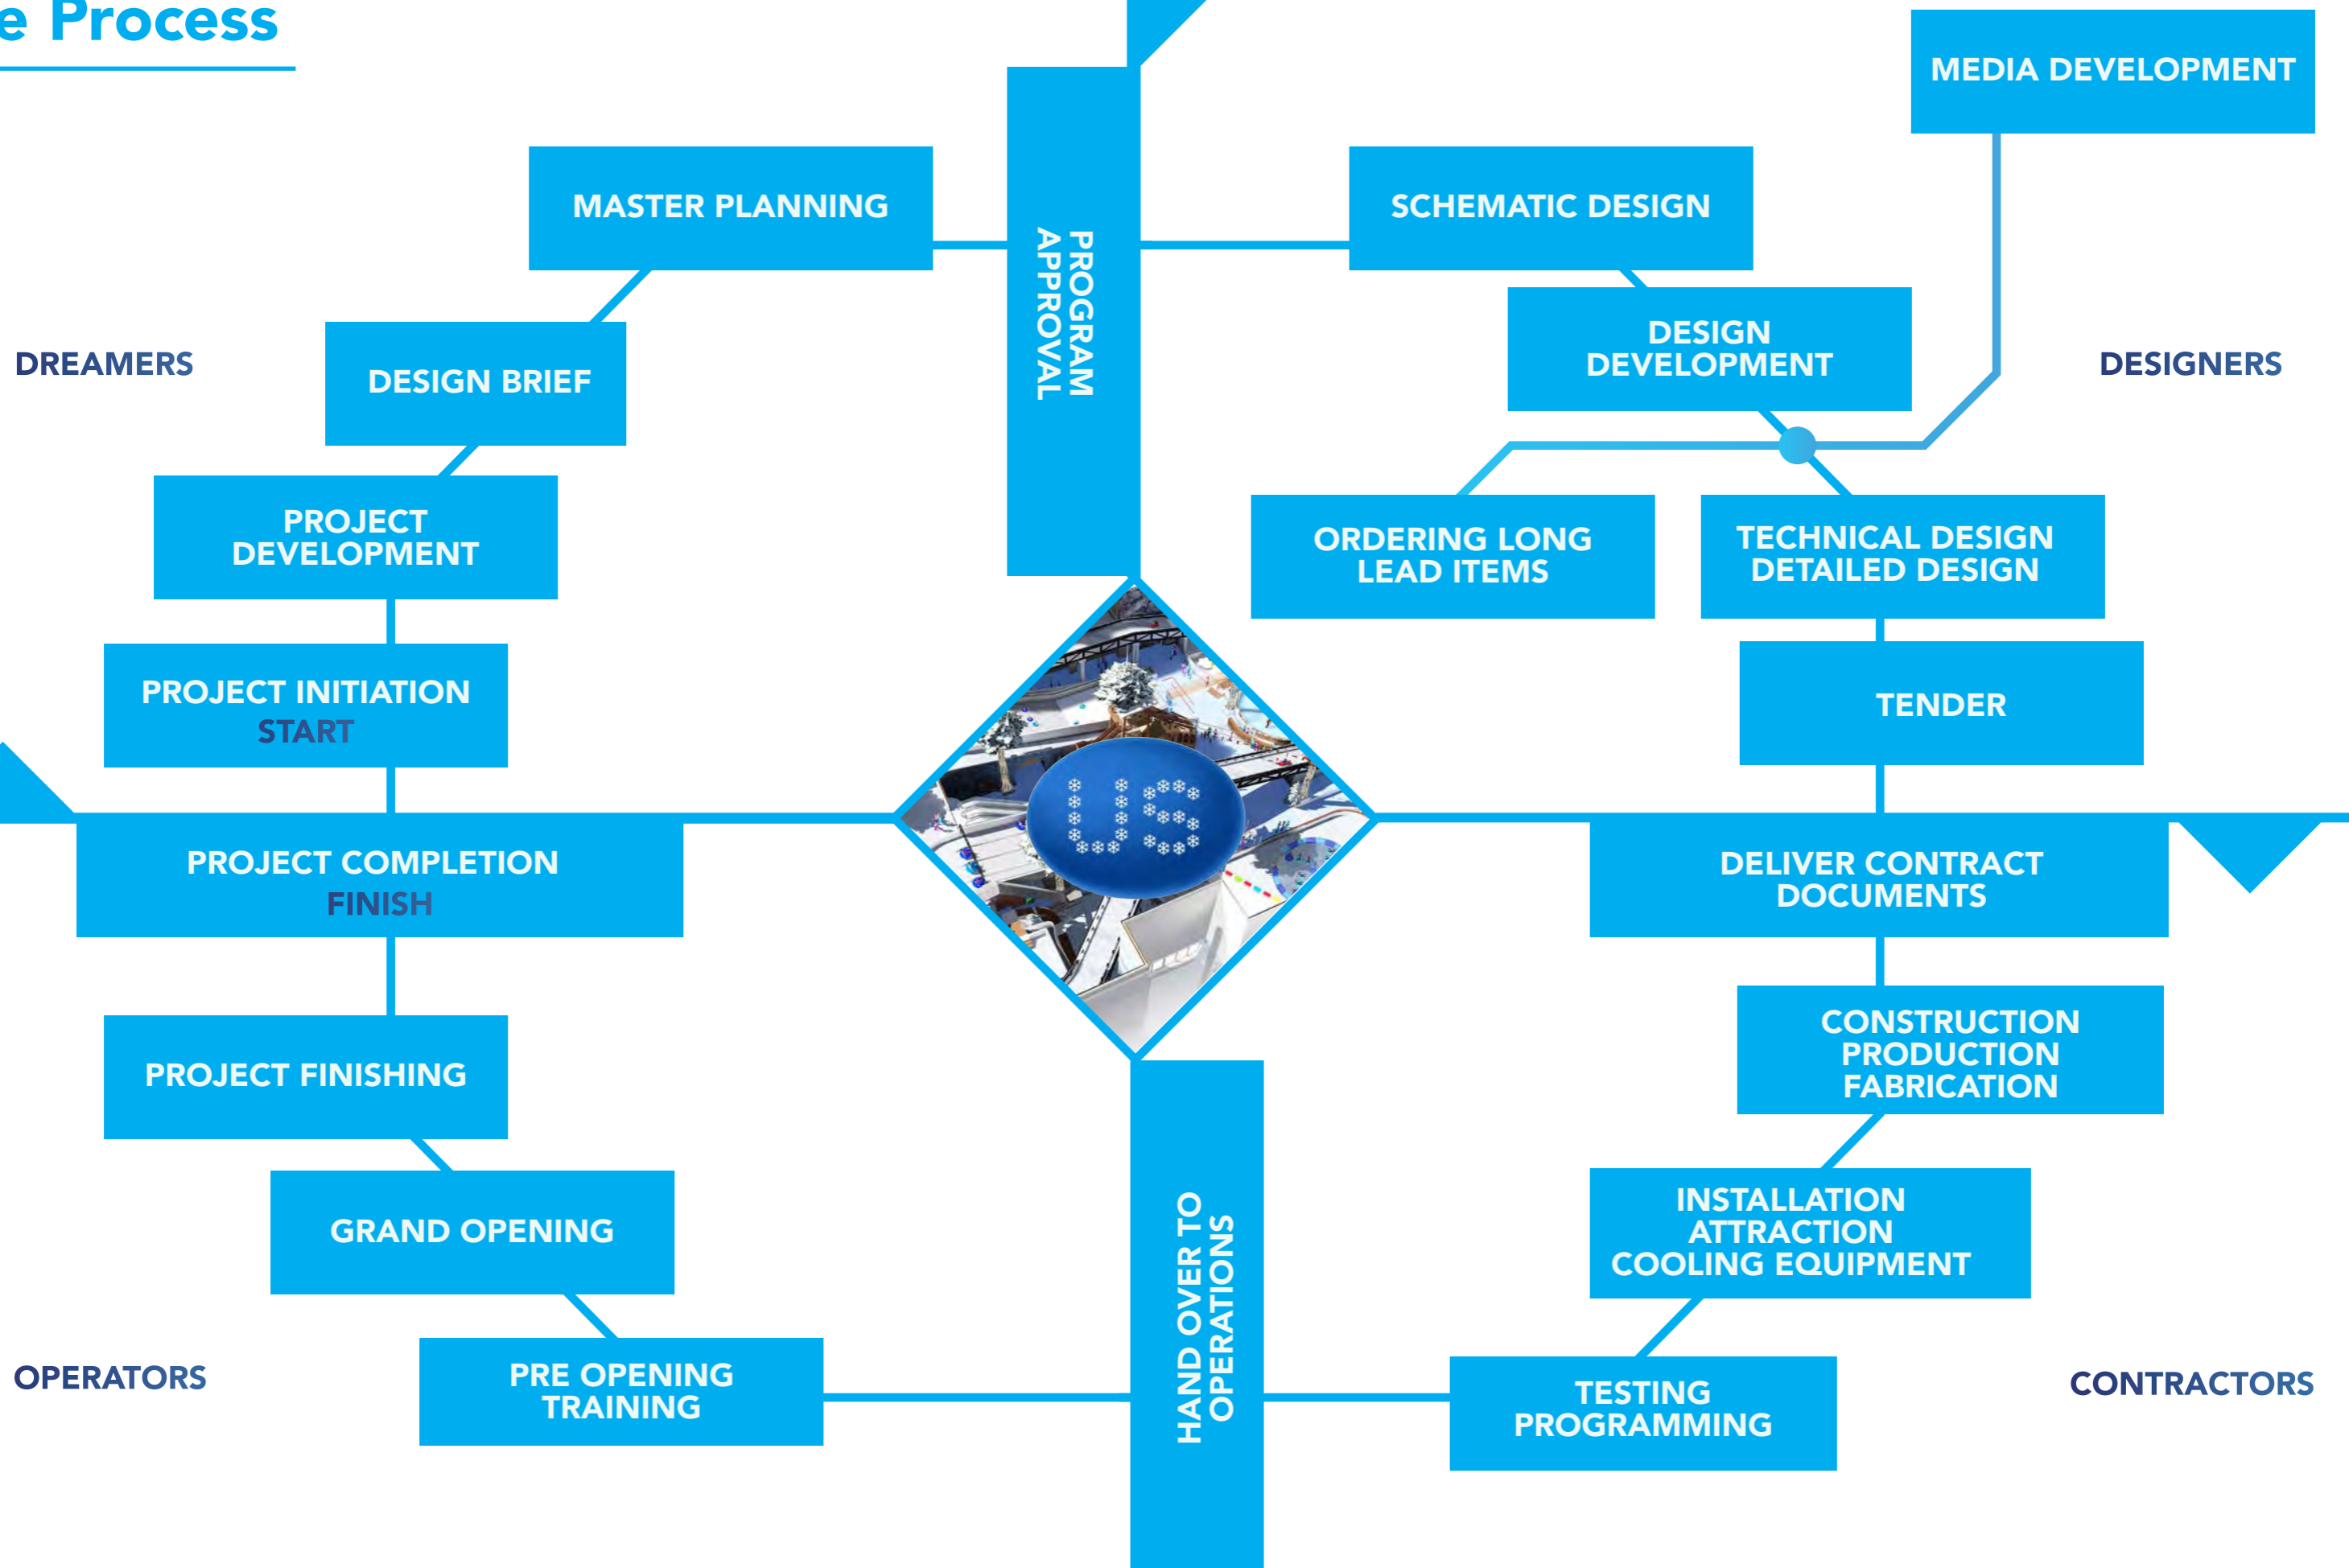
e Process

MASTER PLANNING

PROGRAM APPROVAL

SCHEMATIC DESIGN

MEDIA DEVELOPMENT

DREAMERS

DESIGN BRIEF

DESIGN DEVELOPMENT

DESIGNERS

PROJECT DEVELOPMENT

ORDERING LONG LEAD ITEMS

TECHNICAL DESIGN DETAILED DESIGN

PROJECT INITIATION START

TENDER

US

PROJECT COMPLETION FINISH

DELIVER CONTRACT DOCUMENTS

CONSTRUCTION PRODUCTION FABRICATION

PROJECT FINISHING

GRAND OPENING

INSTALLATION ATTRACTION COOLING EQUIPMENT

HAND OVER TO OPERATIONS

OPERATORS

PRE OPENING TRAINING

TESTING PROGRAMMING

CONTRACTORS